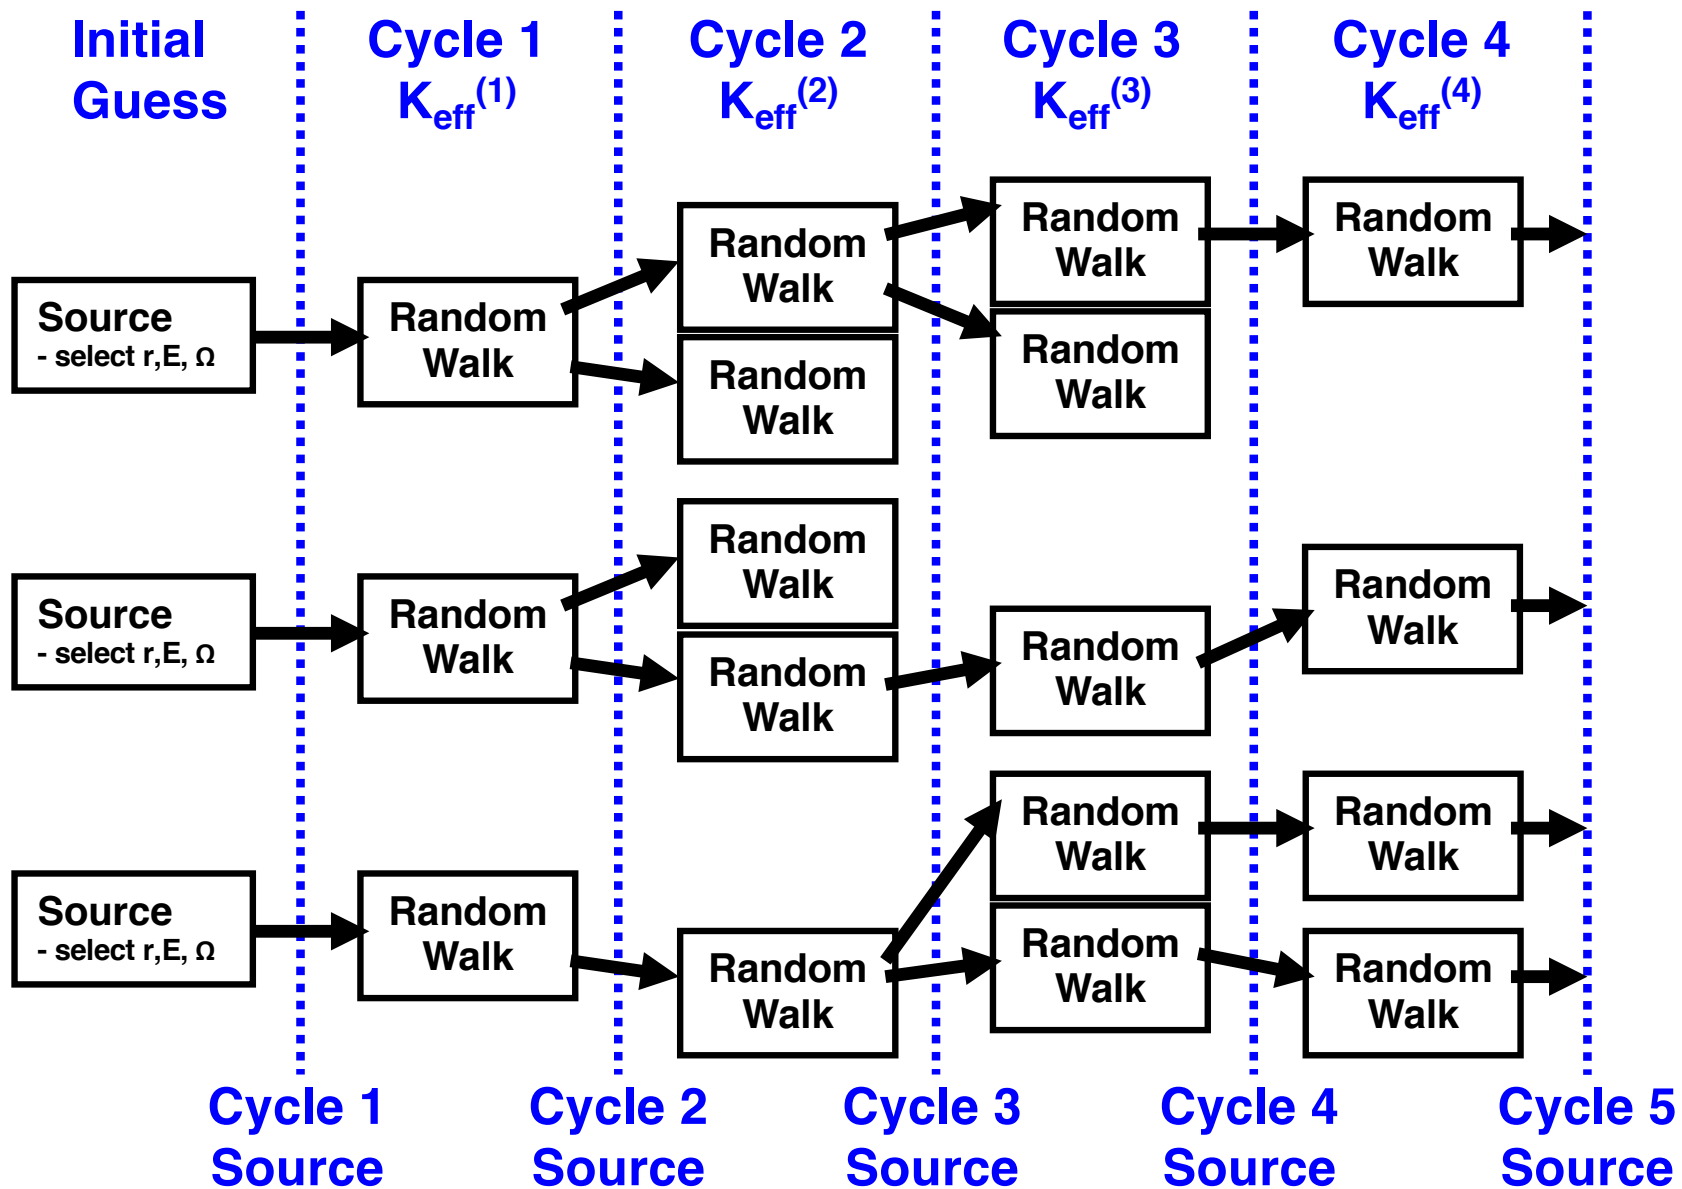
Initial Guess

Cycle 1 $K_{eff}^{(1)}$

Cycle 2 $K_{eff}^{(2)}$

Cycle 3 $K_{eff}^{(3)}$

Cycle 4 $K_{eff}^{(4)}$

Source
- select r,E, Ω

Random Walk

Random Walk

Random Walk

Random Walk

Random Walk

Random Walk

Source
- select r,E, Ω

Random Walk

Random Walk

Random Walk

Random Walk

Random Walk

Source
- select r,E, Ω

Random Walk

Random Walk

Random Walk

Random Walk

Random Walk

Random Walk

Cycle 1 Source

Cycle 2 Source

Cycle 3 Source

Cycle 4 Source

Cycle 5 Source